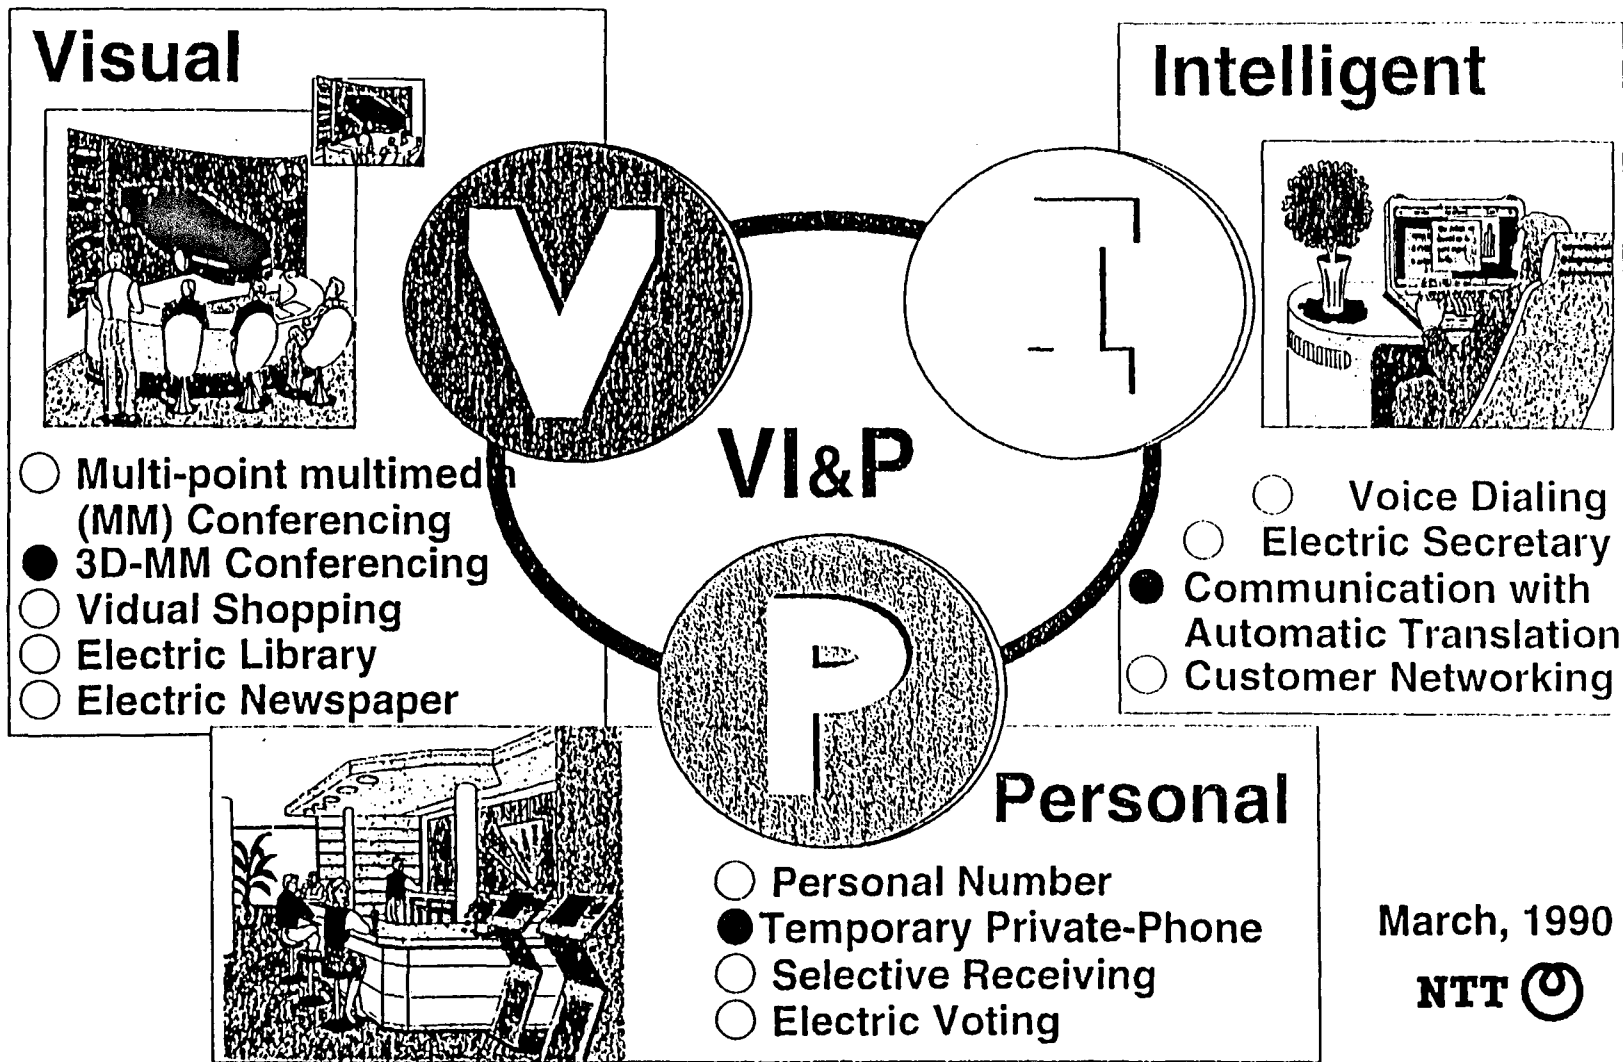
Visual

○ Multi-point multimed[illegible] (MM) Conferencing
● 3D-MM Conferencing
○ Vidual Shopping
○ Electric Library
○ Electric Newspaper

V

VI&P

Intelligent

○ Voice Dialing
○ Electric Secretary
● Communication with Automatic Translation
○ Customer Networking

P

Personal

○ Personal Number
● Temporary Private-Phone
○ Selective Receiving
○ Electric Voting

March, 1990

NTT